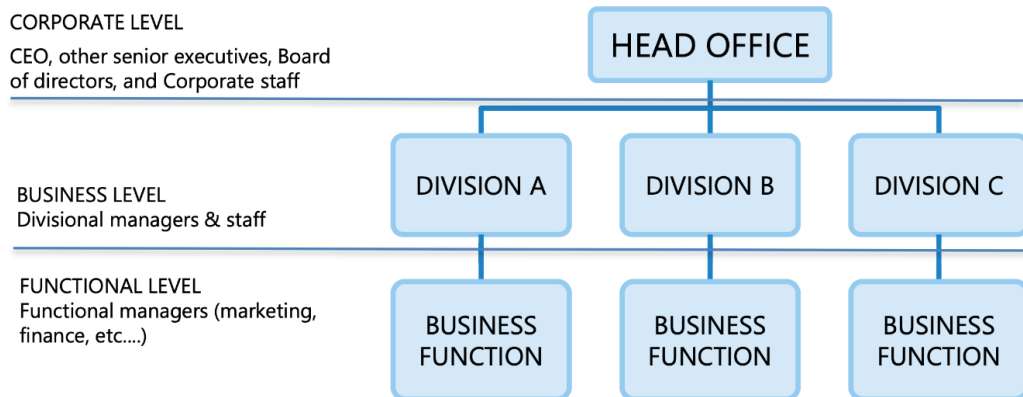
CORPORATE LEVEL
CEO, other senior executives, Board of directors, and Corporate staff

HEAD OFFICE

BUSINESS LEVEL
Divisional managers & staff

DIVISION A

DIVISION B

DIVISION C

FUNCTIONAL LEVEL
Functional managers (marketing, finance, etc....)

BUSINESS FUNCTION

BUSINESS FUNCTION

BUSINESS FUNCTION